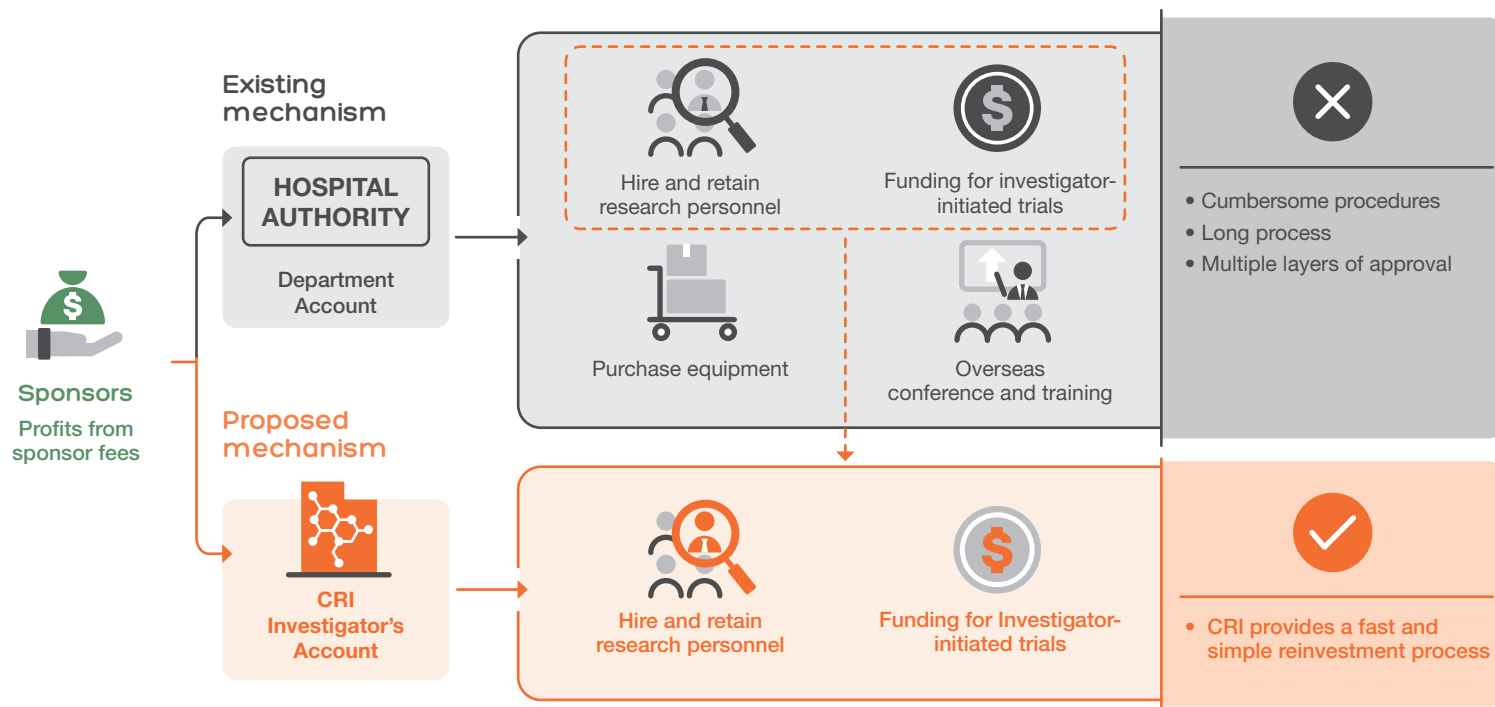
Existing mechanism

HOSPITAL AUTHORITY

Department Account

Hire and retain research personnel

Funding for investigator-initiated trials

Purchase equipment

Overseas conference and training

• Cumbersome procedures
• Long process
• Multiple layers of approval

Sponsors

Profits from sponsor fees

Proposed mechanism

CRI Investigator's Account

Hire and retain research personnel

Funding for Investigator-initiated trials

• CRI provides a fast and simple reinvestment process